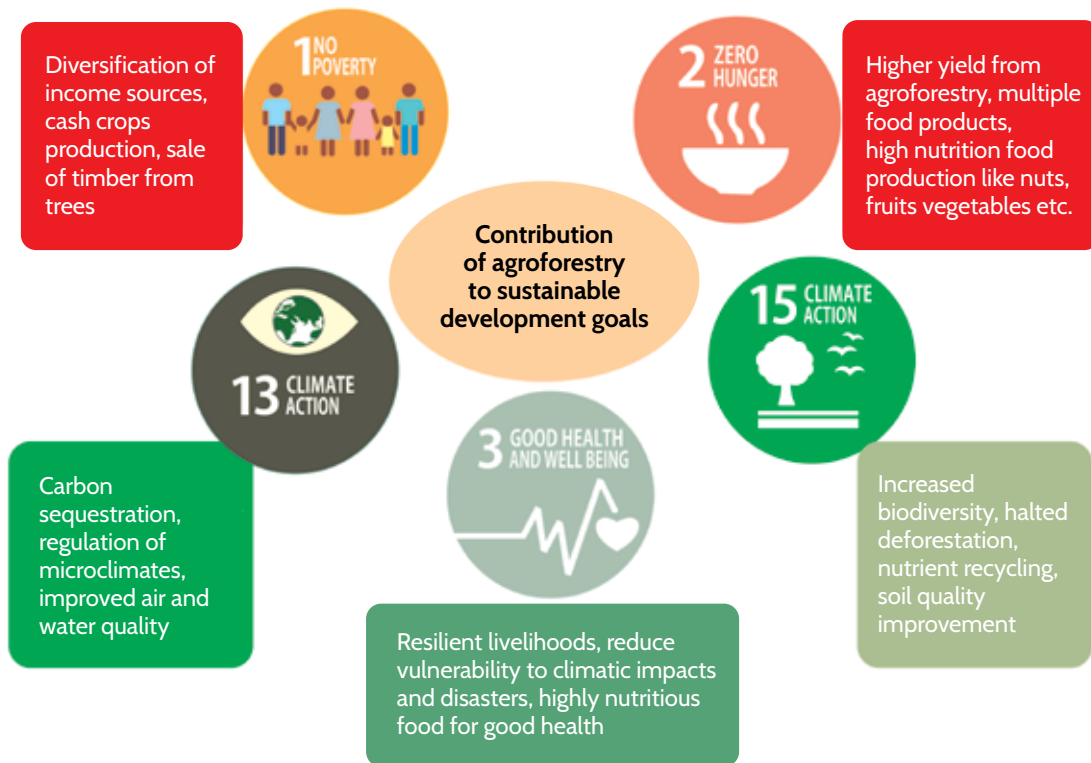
Diversification of income sources, cash crops production, sale of timber from trees

1 NO POVERTY

2 ZERO HUNGER

Higher yield from agroforestry, multiple food products, high nutrition food production like nuts, fruits vegetables etc.

Contribution of agroforestry to sustainable development goals

15 CLIMATE ACTION

13 CLIMATE ACTION

3 GOOD HEALTH AND WELL BEING

Carbon sequestration, regulation of microclimates, improved air and water quality

Increased biodiversity, halted deforestation, nutrient recycling, soil quality improvement

Resilient livelihoods, reduce vulnerability to climatic impacts and disasters, highly nutritious food for good health